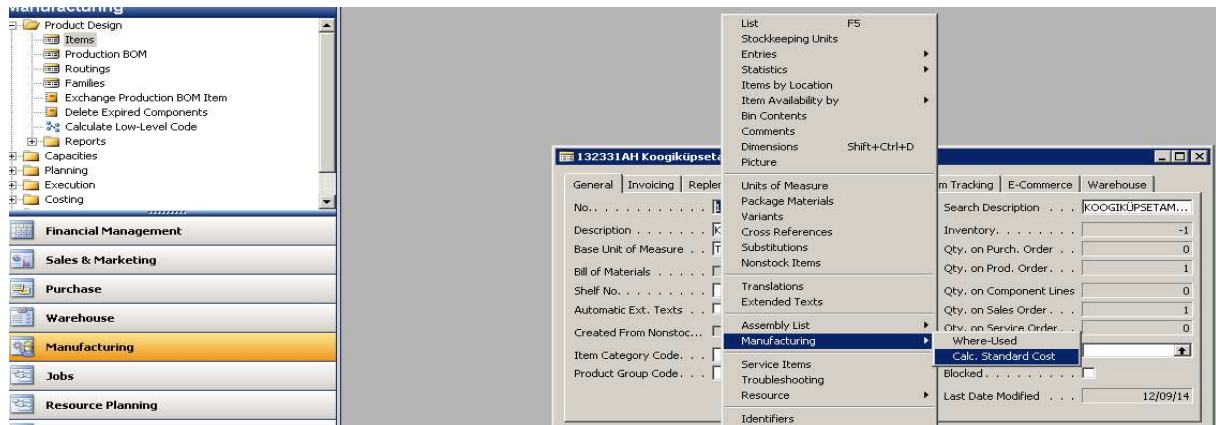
Manufacturing
Product Design
Items
Production BOM
Routings
Families
Exchange Production BOM Item
Delete Expired Components
Calculate Low-Level Code
Reports
Capacities
Planning
Execution
Costing
Financial Management
Sales & Marketing
Purchase
Warehouse
Manufacturing
Jobs
Resource Planning

132331AH Koogiküpseta

General | Invoicing | Repler

No. . . . . . . . . . . .
Description . . . . . . .
Base Unit of Measure . .
Bill of Materials . . . . .
Shelf No. . . . . . . . .
Automatic Ext. Texts . .
Created From Nonstoc...
Item Category Code. . .
Product Group Code. . .

List F5
Stockkeeping Units
Entries
Statistics
Items by Location
Item Availability by
Bin Contents
Comments
Dimensions Shift+Ctrl+D
Picture
Units of Measure
Package Materials
Variants
Cross References
Substitutions
Nonstock Items
Translations
Extended Texts
Assembly List
Manufacturing
Service Items
Troubleshooting
Resource
Identifiers

Where-Used
Calc. Standard Cost

m Tracking | E-Commerce | Warehouse

Search Description . . . | KOOGIKÜPSETAM...
Inventory. . . . . . . . | -1
Qty. on Purch. Order . . | 0
Qty. on Prod. Order. . . | 1
Qty. on Component Lines | 0
Qty. on Sales Order . . . | 1
Qty. on Service Order . . | 0
Blocked . . . . . . . . .
Last Date Modified . . . | 12/09/14